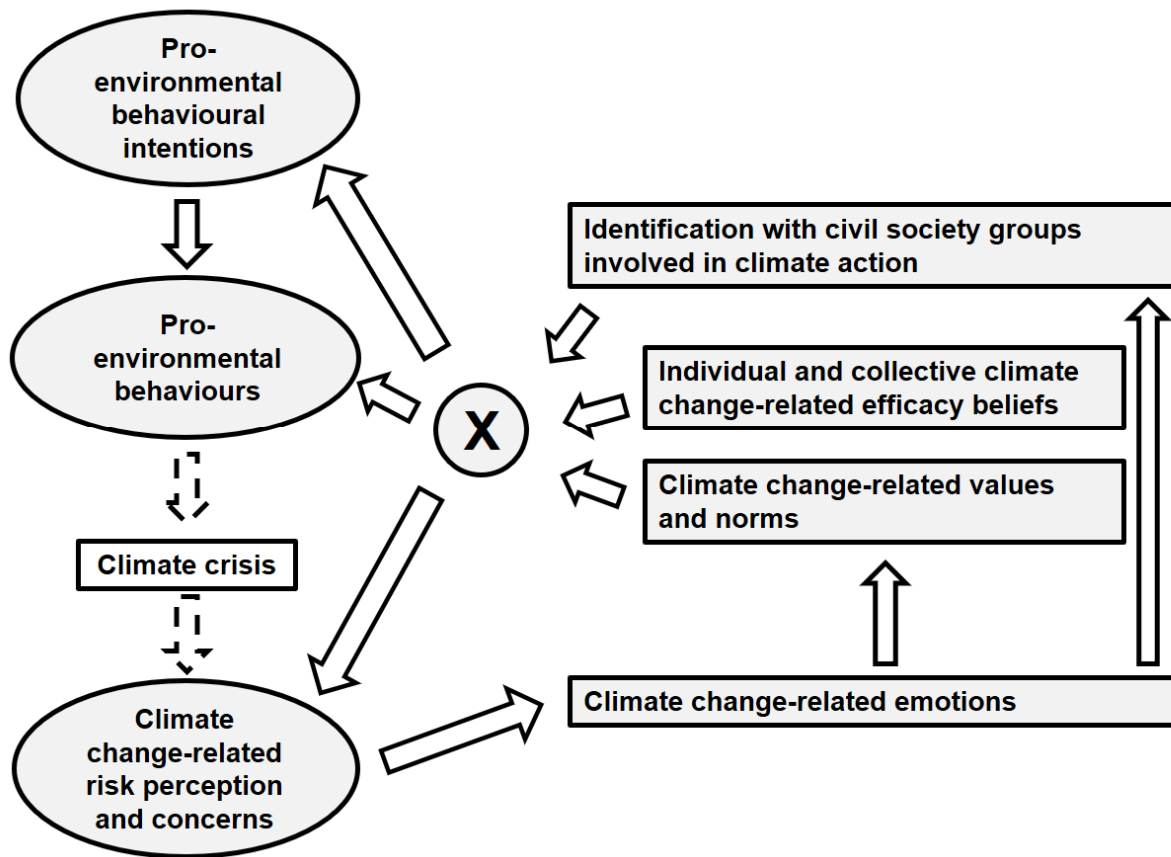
Pro-environmental behavioural intentions

Pro-environmental behaviours

Climate crisis

Climate change-related risk perception and concerns

X

Identification with civil society groups involved in climate action

Individual and collective climate change-related efficacy beliefs

Climate change-related values and norms

Climate change-related emotions